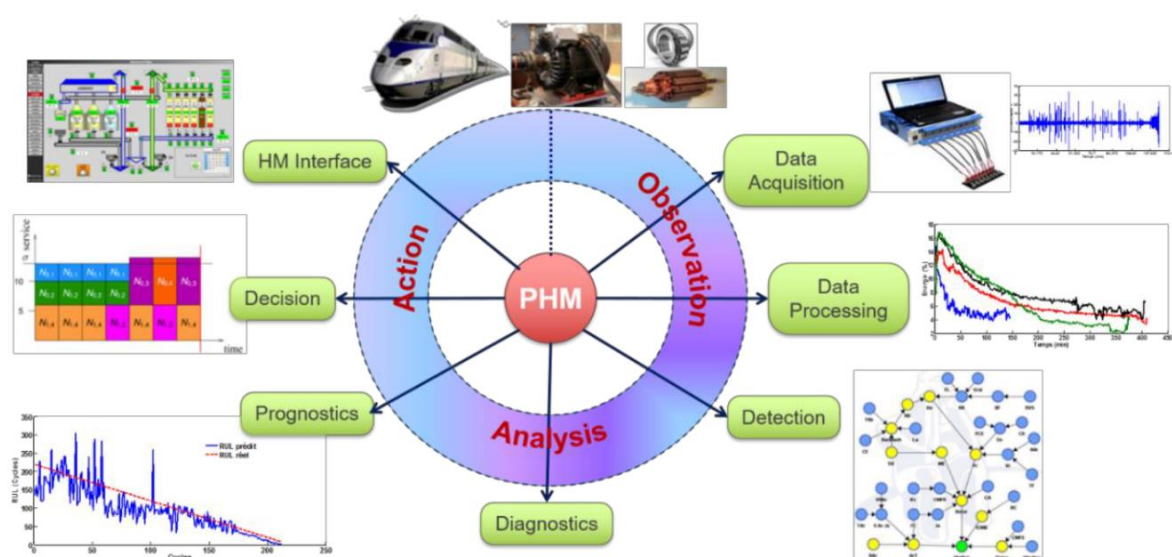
HM Interface

Data Acquisition

Observation

Action

PHM

Data Processing

Decision

Prognostics

Detection

Analysis

Diagnostics

service

10

5

time

$N_{1,1}$ $N_{1,1}$ $N_{1,1}$ $N_{1,1}$ $N_{1,3}$ $N_{1,4}$ $N_{1,5}$

$N_{1,2}$ $N_{1,2}$ $N_{1,2}$ $N_{1,2}$

$N_{1,4}$ $N_{1,4}$ $N_{1,4}$ $N_{1,4}$ $N_{1,4}$ $N_{1,4}$ $N_{1,4}$

RUL prédit

RUL réel

RUL (Cycles)

350

300

250

200

150

100

50

0

0

50

100

150

200

250

Cycles

Temps (min)

0

50

100

150

200

250

300

350

400

450